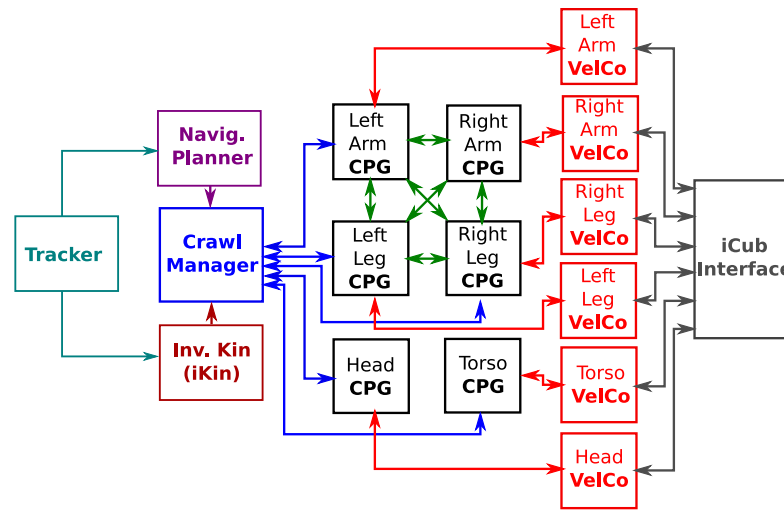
Left Arm VelCo

Navig. Planner

Left Arm CPG

Right Arm CPG

Right Arm VelCo

Right Leg VelCo

Tracker

Crawl Manager

Left Leg CPG

Right Leg CPG

iCub Interface

Left Leg VelCo

Inv. Kin (iKin)

Head CPG

Torso CPG

Torso VelCo

Head VelCo